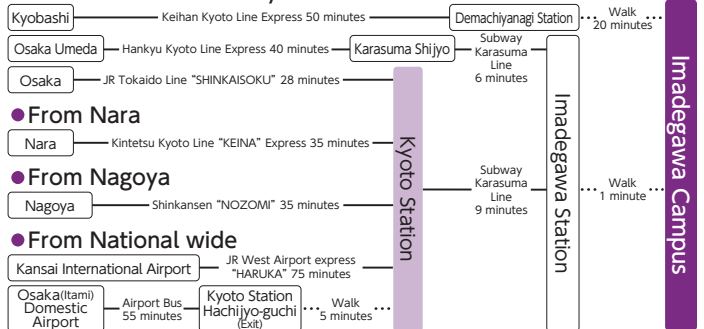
Kyobashi
Keihan Kyoto Line Express 50 minutes
Demachiyanagi Station
Walk 20 minutes
Osaka Umeda
Hankyu Kyoto Line Express 40 minutes
Karasuma Shijyo
Subway Karasuma Line 6 minutes
Osaka
JR Tokaido Line "SHINKAISOKU" 28 minutes

From Nara
Nara
Kintetsu Kyoto Line "KEINA" Express 35 minutes

From Nagoya
Nagoya
Shinkansen "NOZOMI" 35 minutes

From National wide
Kansai International Airport
JR West Airport express "HARUKA" 75 minutes
Osaka(Itami) Domestic Airport
Airport Bus 55 minutes
Kyoto Station Hachijyo-guchi (Exit)
Walk 5 minutes

Kyoto Station
Subway Karasuma Line 9 minutes
Imadegawa Station
Walk 1 minute
Imadegawa Campus